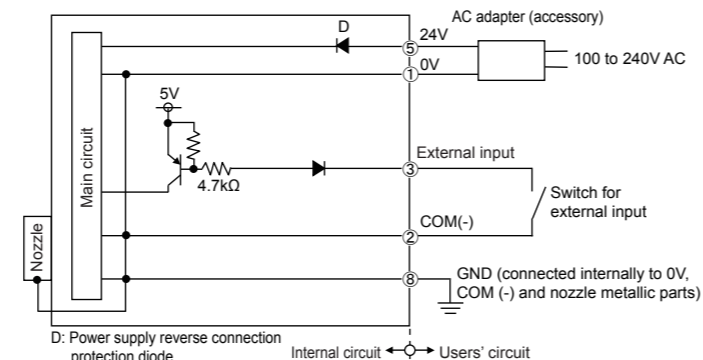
D

AC adapter (accessory)

⑤ 24V

① 0V

100 to 240V AC

5V

Main circuit

4.7kΩ

③ External input

Switch for external input

② COM(-)

Nozzle

⑧ GND (connected internally to 0V, COM (-) and nozzle metallic parts)

D: Power supply reverse connection protection diode

Internal circuit ← → Users' circuit